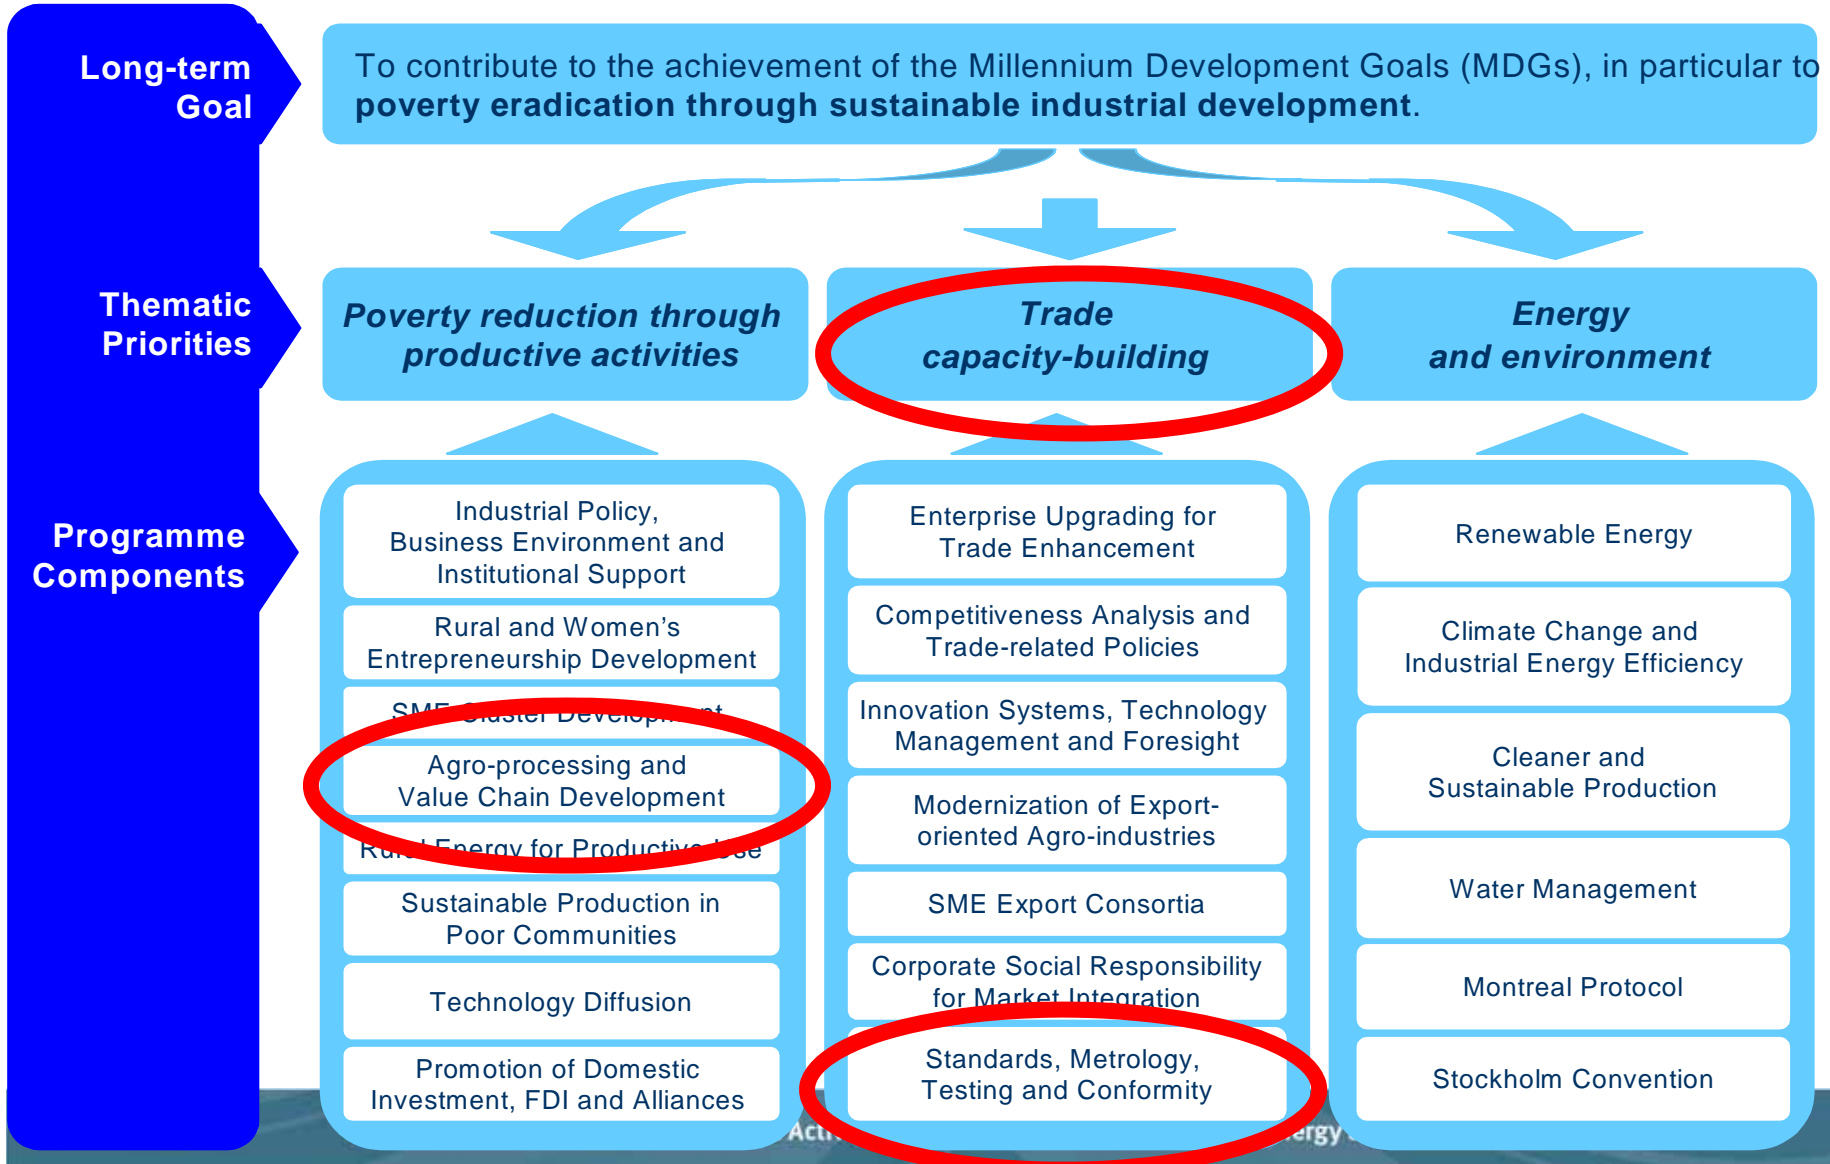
Long-term Goal

To contribute to the achievement of the Millennium Development Goals (MDGs), in particular to **poverty eradication through sustainable industrial development**.

Thematic Priorities

*Poverty reduction through productive activities*

*Trade capacity-building*

*Energy and environment*

Programme Components

Industrial Policy, Business Environment and Institutional Support

Rural and Women's Entrepreneurship Development

SME Cluster Development

Agro-processing and Value Chain Development

Rural Energy for Productive Use

Sustainable Production in Poor Communities

Technology Diffusion

Promotion of Domestic Investment, FDI and Alliances

Enterprise Upgrading for Trade Enhancement

Competitiveness Analysis and Trade-related Policies

Innovation Systems, Technology Management and Foresight

Modernization of Export-oriented Agro-industries

SME Export Consortia

Corporate Social Responsibility for Market Integration

Standards, Metrology, Testing and Conformity

Renewable Energy

Climate Change and Industrial Energy Efficiency

Cleaner and Sustainable Production

Water Management

Montreal Protocol

Stockholm Convention

Acti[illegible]

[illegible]ergy